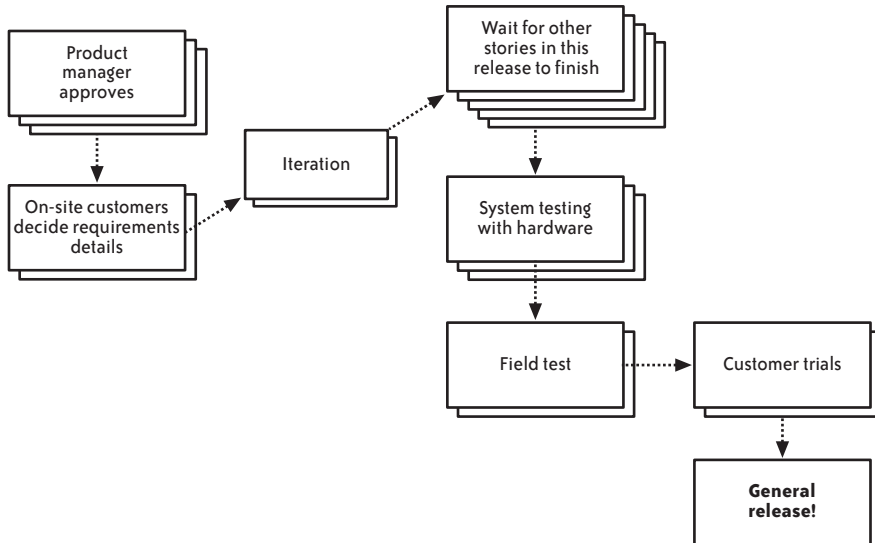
Product manager approves

On-site customers decide requirements details

Iteration

Wait for other stories in this release to finish

System testing with hardware

Field test

Customer trials

General release!